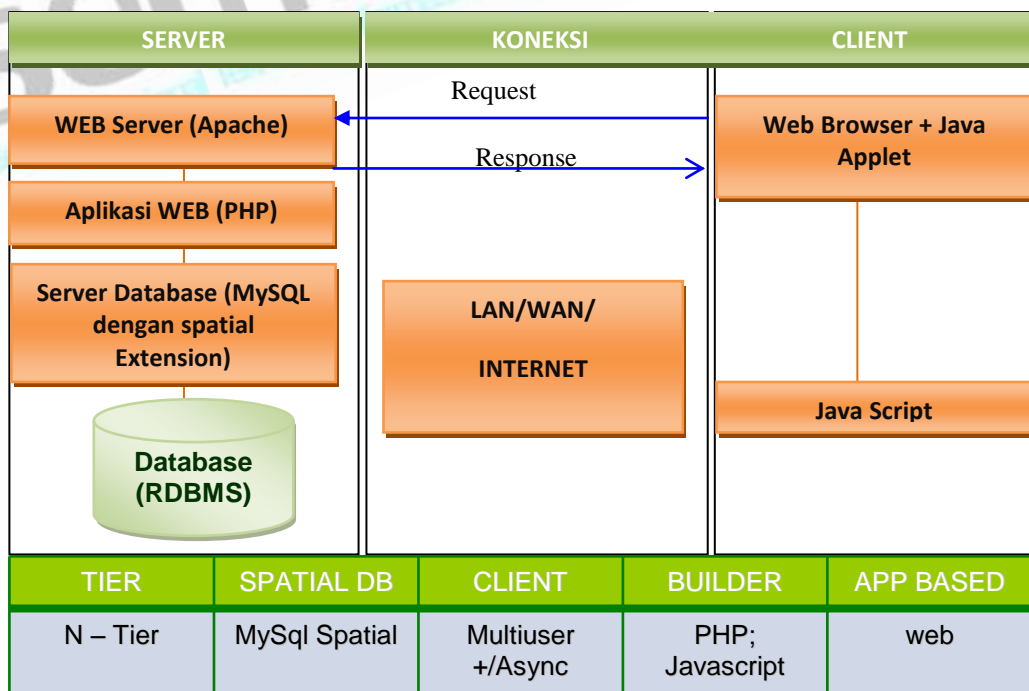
SERVER

KONEKSI

CLIENT

Request

WEB Server (Apache)

Response

Web Browser + Java Applet

Aplikasi WEB (PHP)

Server Database (MySQL dengan spatial Extension)

LAN/WAN/

INTERNET

Java Script

Database (RDBMS)

| TIER | SPATIAL DB | CLIENT | BUILDER | APP BASED |
|---|---|---|---|---|
| N – Tier | MySql Spatial | Multiuser +/Async | PHP; Javascript | web |